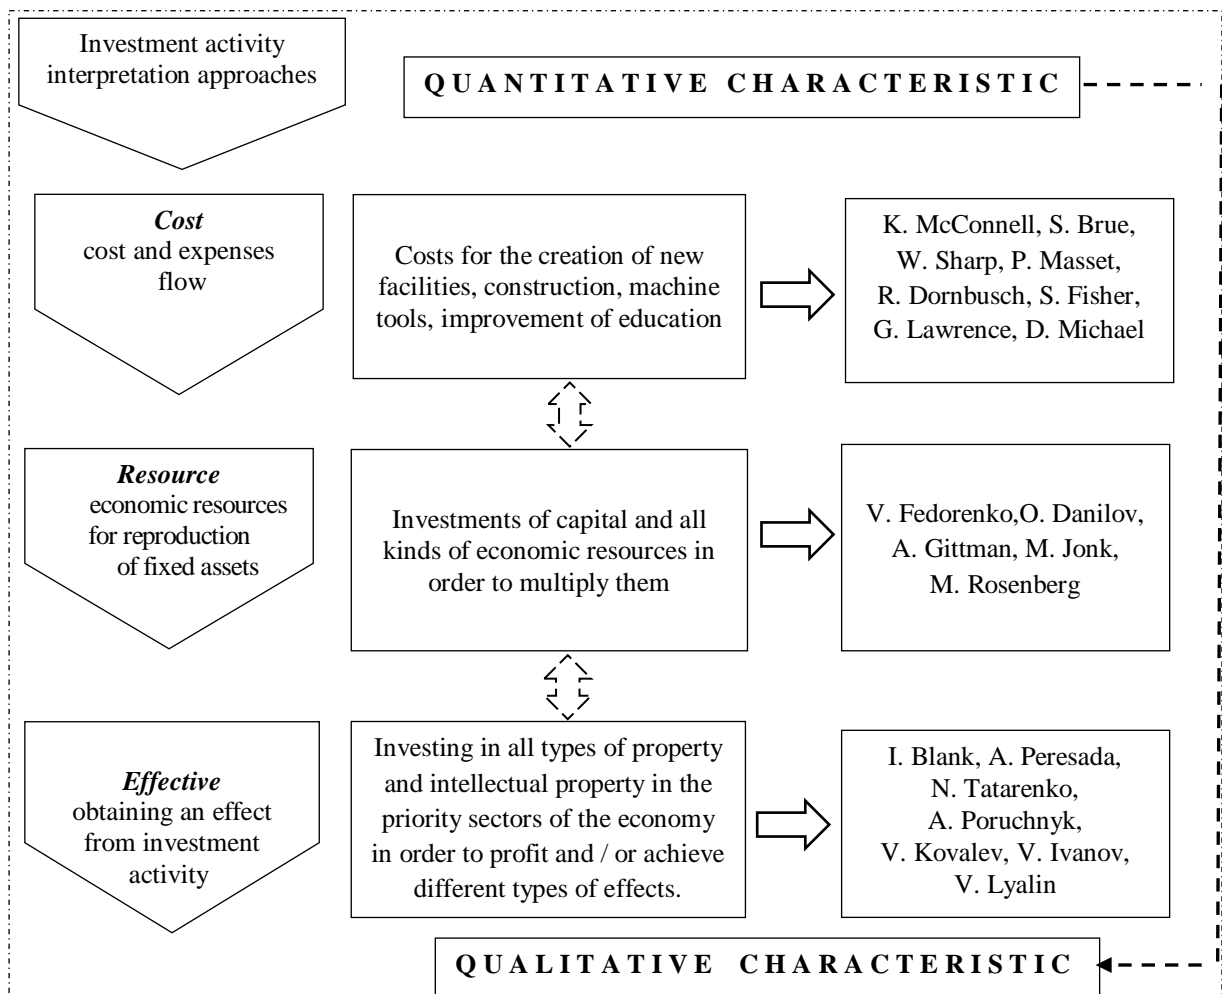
Investment activity interpretation approaches

QUANTITATIVE CHARACTERISTIC

*Cost*
cost and expenses flow

Costs for the creation of new facilities, construction, machine tools, improvement of education

K. McConnell, S. Brue, W. Sharp, P. Masset, R. Dornbusch, S. Fisher, G. Lawrence, D. Michael

*Resource*
economic resources for reproduction of fixed assets

Investments of capital and all kinds of economic resources in order to multiply them

V. Fedorenko,O. Danilov, A. Gittman, M. Jonk, M. Rosenberg

*Effective*
obtaining an effect from investment activity

Investing in all types of property and intellectual property in the priority sectors of the economy in order to profit and / or achieve different types of effects.

I. Blank, A. Peresada, N. Tatarenko, A. Poruchnyk, V. Kovalev, V. Ivanov, V. Lyalin

QUALITATIVE CHARACTERISTIC